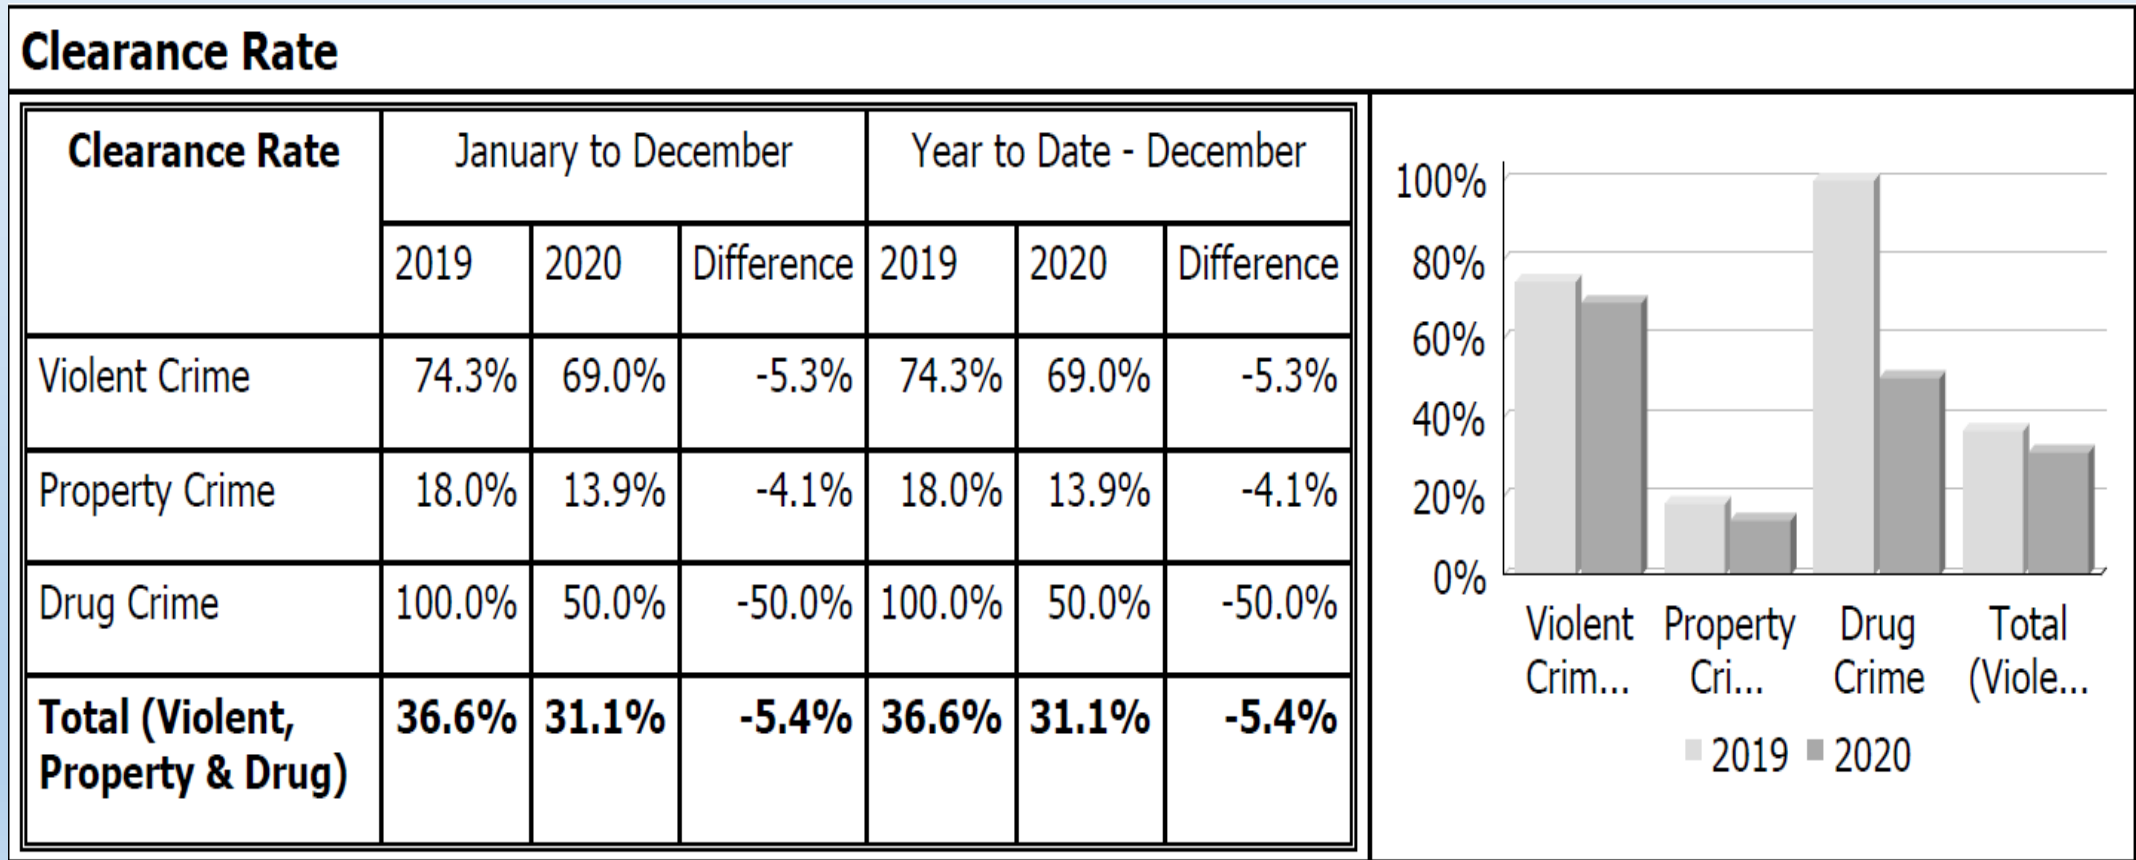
Clearance Rate

| Clearance Rate | January to December | | | Year to Date - December | | |
|---|---|---|---|---|---|---|
| | 2019 | 2020 | Difference | 2019 | 2020 | Difference |
| Violent Crime | 74.3% | 69.0% | -5.3% | 74.3% | 69.0% | -5.3% |
| Property Crime | 18.0% | 13.9% | -4.1% | 18.0% | 13.9% | -4.1% |
| Drug Crime | 100.0% | 50.0% | -50.0% | 100.0% | 50.0% | -50.0% |
| **Total (Violent, Property & Drug)** | **36.6%** | **31.1%** | **-5.4%** | **36.6%** | **31.1%** | **-5.4%** |

100%
80%
60%
40%
20%
0%
Violent Crim...
Property Cri...
Drug Crime
Total (Viole...
2019 2020